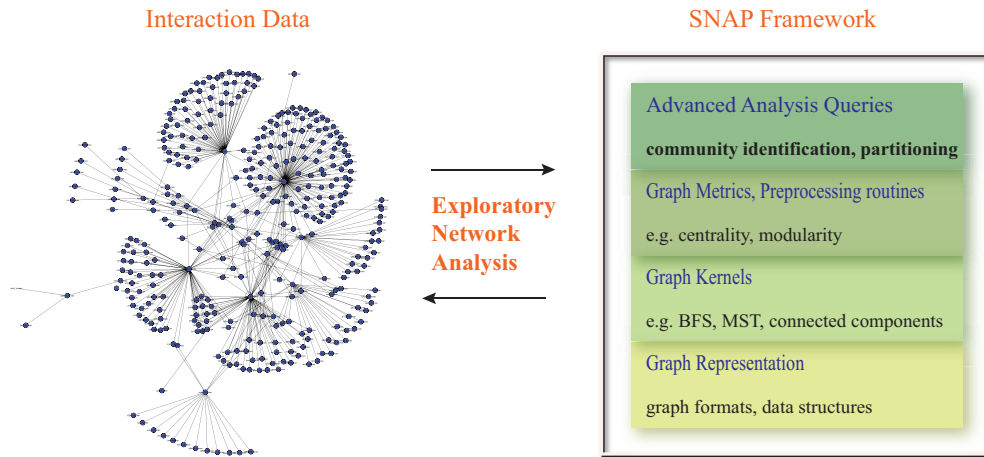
Interaction Data

SNAP Framework

Exploratory Network Analysis

Advanced Analysis Queries

community identification, partitioning

Graph Metrics, Preprocessing routines

e.g. centrality, modularity

Graph Kernels

e.g. BFS, MST, connected components

Graph Representation

graph formats, data structures